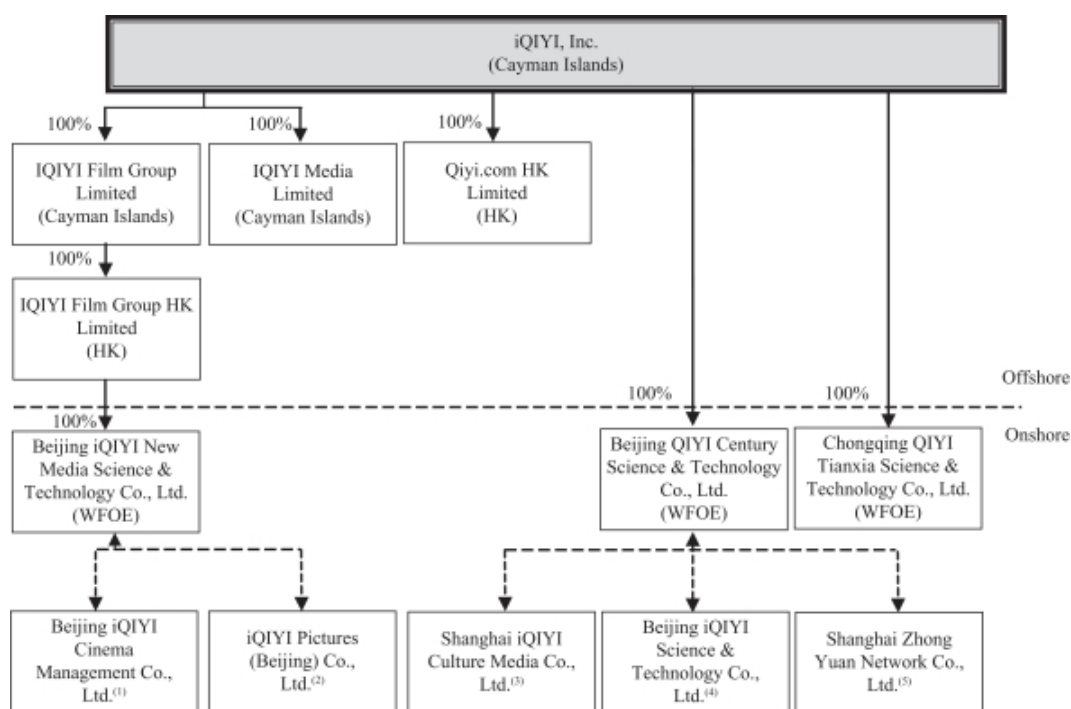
iQIYI, Inc.
(Cayman Islands)

100%

IQIYI Film Group Limited
(Cayman Islands)

100%

IQIYI Media Limited
(Cayman Islands)

100%

Qiyi.com HK Limited
(HK)

100%

IQIYI Film Group HK Limited
(HK)

Offshore

100%

100%

100%

Onshore

Beijing iQIYI New Media Science & Technology Co., Ltd.
(WFOE)

Beijing QIYI Century Science & Technology Co., Ltd.
(WFOE)

Chongqing QIYI Tianxia Science & Technology Co., Ltd.
(WFOE)

Beijing iQIYI Cinema Management Co., Ltd.$^{(1)}$

iQIYI Pictures (Beijing) Co., Ltd.$^{(2)}$

Shanghai iQIYI Culture Media Co., Ltd.$^{(3)}$

Beijing iQIYI Science & Technology Co., Ltd.$^{(4)}$

Shanghai Zhong Yuan Network Co., Ltd.$^{(5)}$